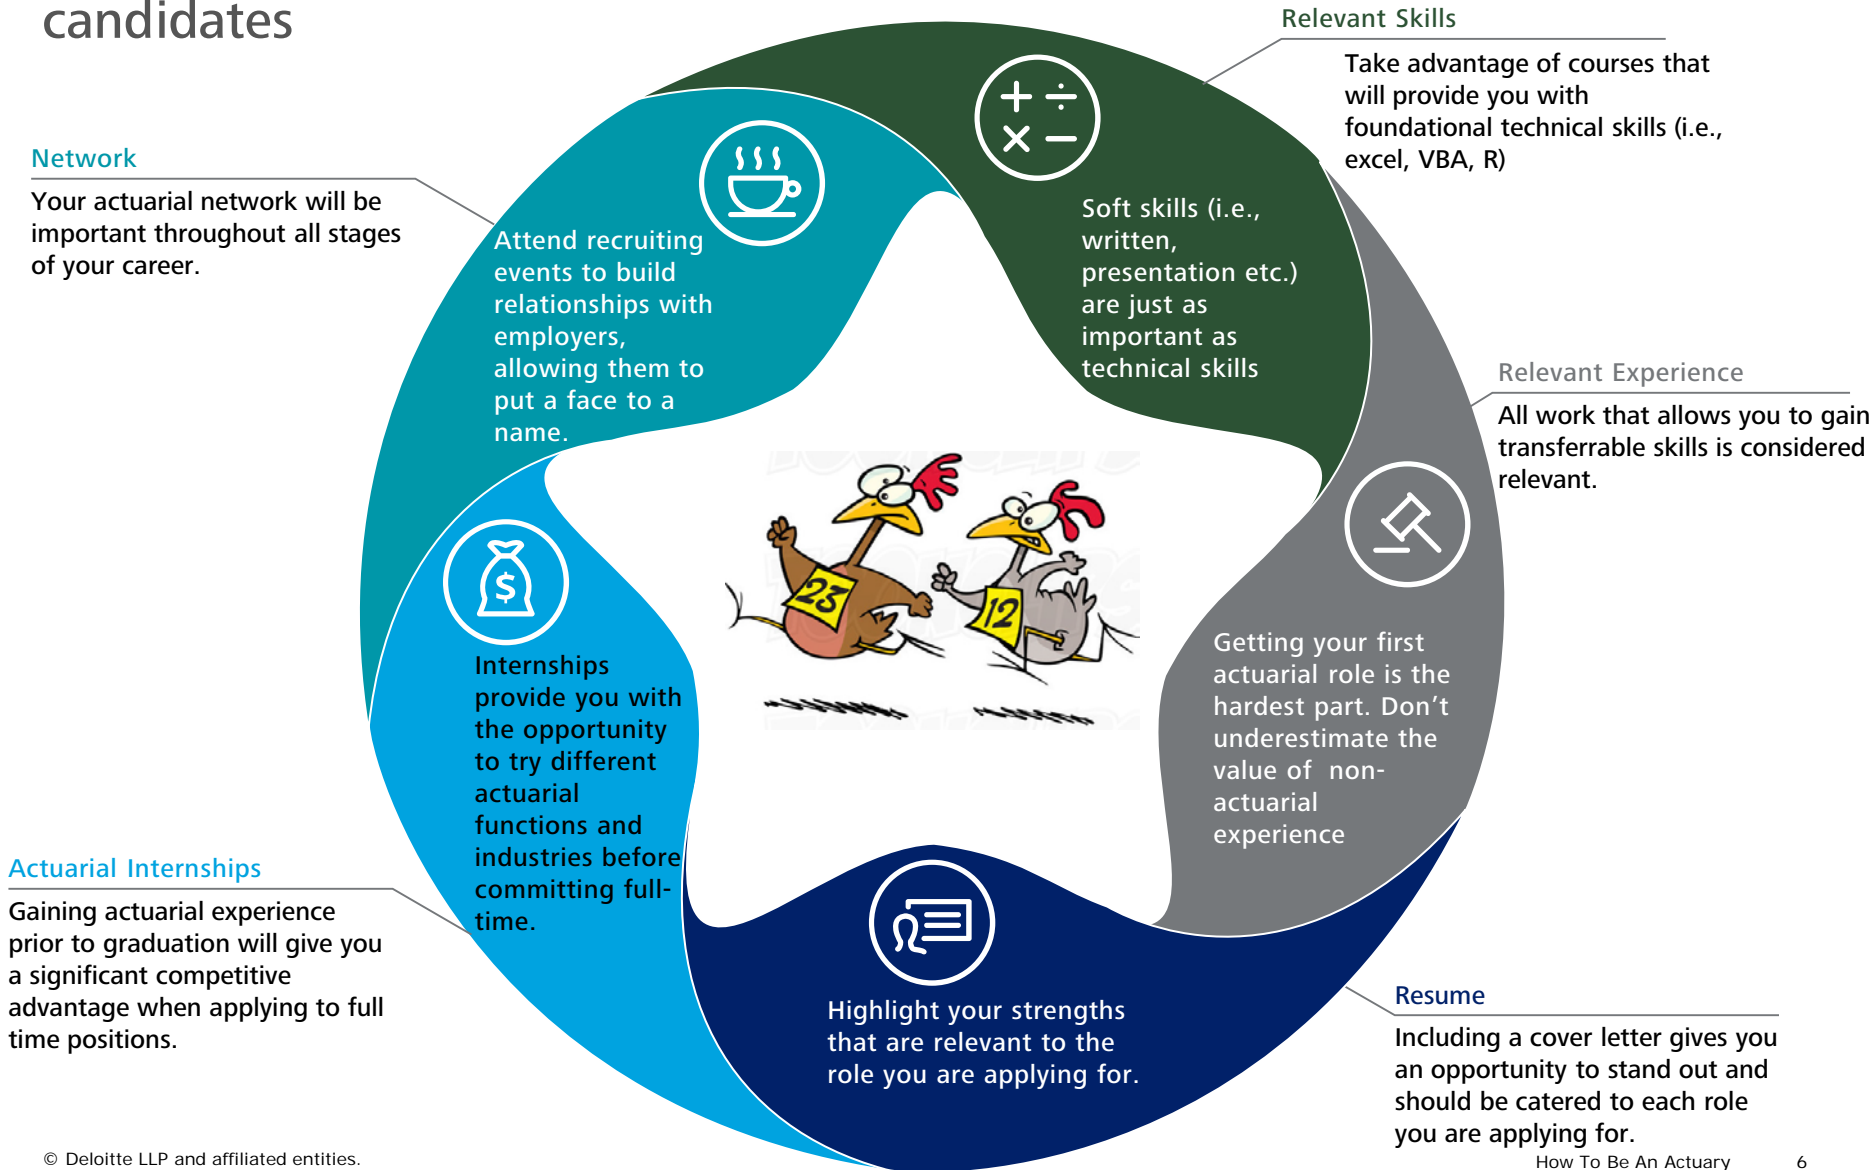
candidates

Relevant Skills

Take advantage of courses that will provide you with foundational technical skills (i.e., excel, VBA, R)

Network

Your actuarial network will be important throughout all stages of your career.

Attend recruiting events to build relationships with employers, allowing them to put a face to a name.

Soft skills (i.e., written, presentation etc.) are just as important as technical skills

Relevant Experience

All work that allows you to gain transferrable skills is considered relevant.

23

12

Getting your first actuarial role is the hardest part. Don’t underestimate the value of non-actuarial experience

Internships provide you with the opportunity to try different actuarial functions and industries before committing full-time.

Actuarial Internships

Gaining actuarial experience prior to graduation will give you a significant competitive advantage when applying to full time positions.

Highlight your strengths that are relevant to the role you are applying for.

Resume

Including a cover letter gives you an opportunity to stand out and should be catered to each role you are applying for.

© Deloitte LLP and affiliated entities.

How To Be An Actuary 6